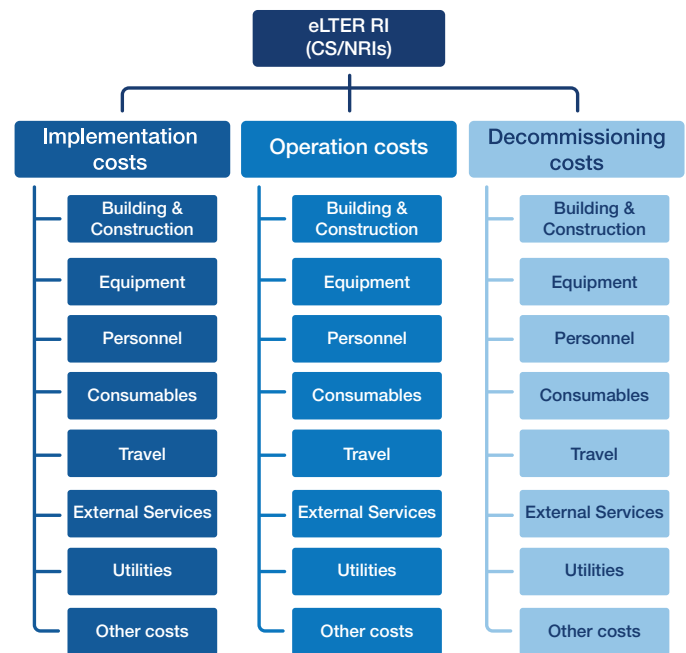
eLTER RI
(CS/NRIs)

Implementation costs

Building & Construction

Equipment

Personnel

Consumables

Travel

External Services

Utilities

Other costs

Operation costs

Building & Construction

Equipment

Personnel

Consumables

Travel

External Services

Utilities

Other costs

Decommissioning costs

Building & Construction

Equipment

Personnel

Consumables

Travel

External Services

Utilities

Other costs